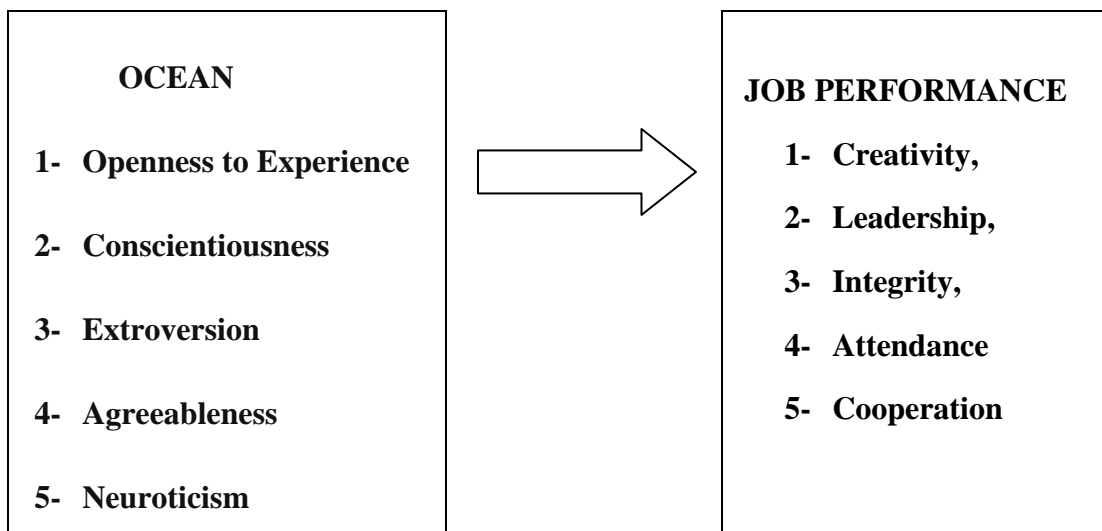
OCEAN

1- Openness to Experience

2- Conscientiousness

3- Extroversion

4- Agreeableness

5- Neuroticism

JOB PERFORMANCE

1- Creativity,

2- Leadership,

3- Integrity,

4- Attendance

5- Cooperation